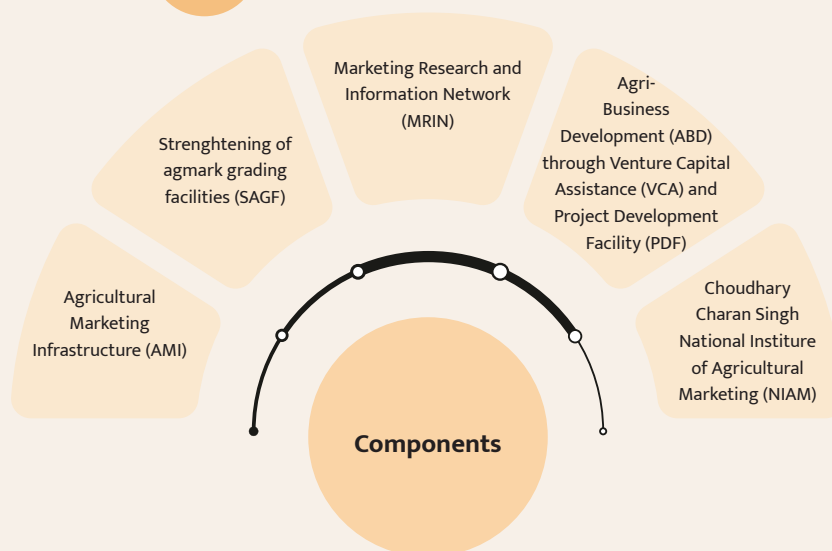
Agricultural Marketing Infrastructure (AMI)

Strenghtening of agmark grading facilities (SAGF)

Marketing Research and Information Network (MRIN)

Agri-Business Development (ABD) through Venture Capital Assistance (VCA) and Project Development Facility (PDF)

Choudhary Charan Singh National Institute of Agricultural Marketing (NIAM)

Components